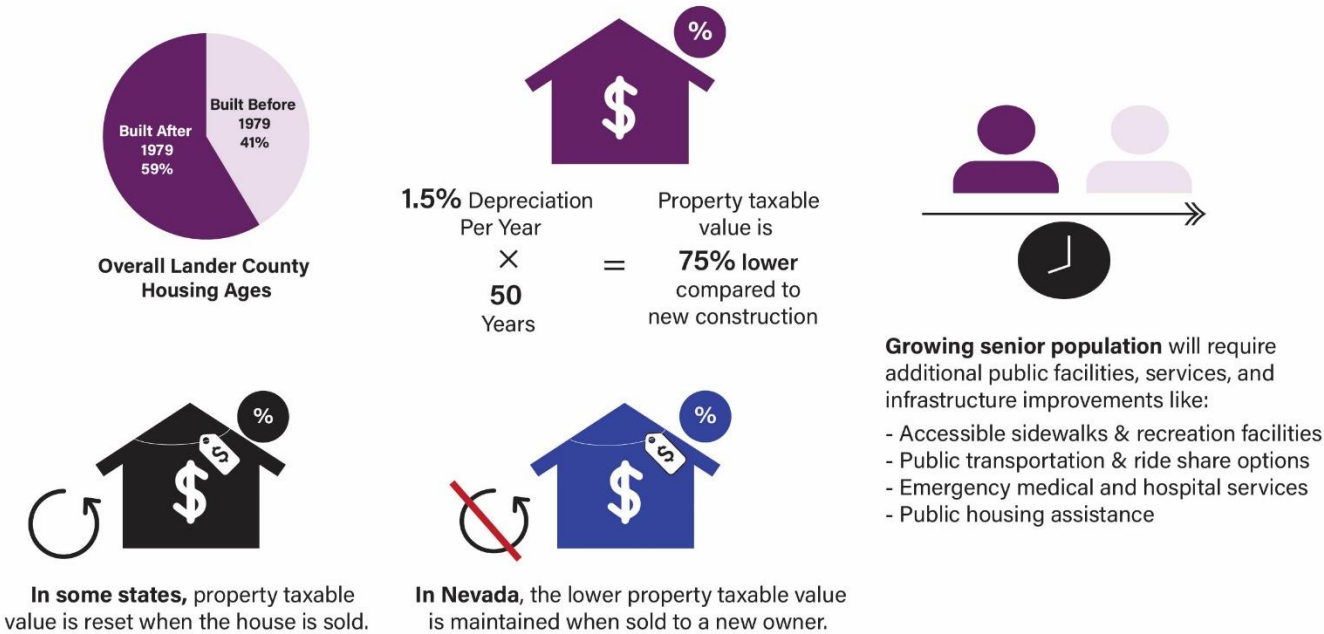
Built After 1979 59%

Built Before 1979 41%

Overall Lander County Housing Ages

%

$

1.5% Depreciation Per Year

×

50 Years

=

Property taxable value is 75% lower compared to new construction

Growing senior population will require additional public facilities, services, and infrastructure improvements like:

- Accessible sidewalks & recreation facilities
- Public transportation & ride share options
- Emergency medical and hospital services
- Public housing assistance

%

$

$

In some states, property taxable value is reset when the house is sold.

%

$

$

In Nevada, the lower property taxable value is maintained when sold to a new owner.